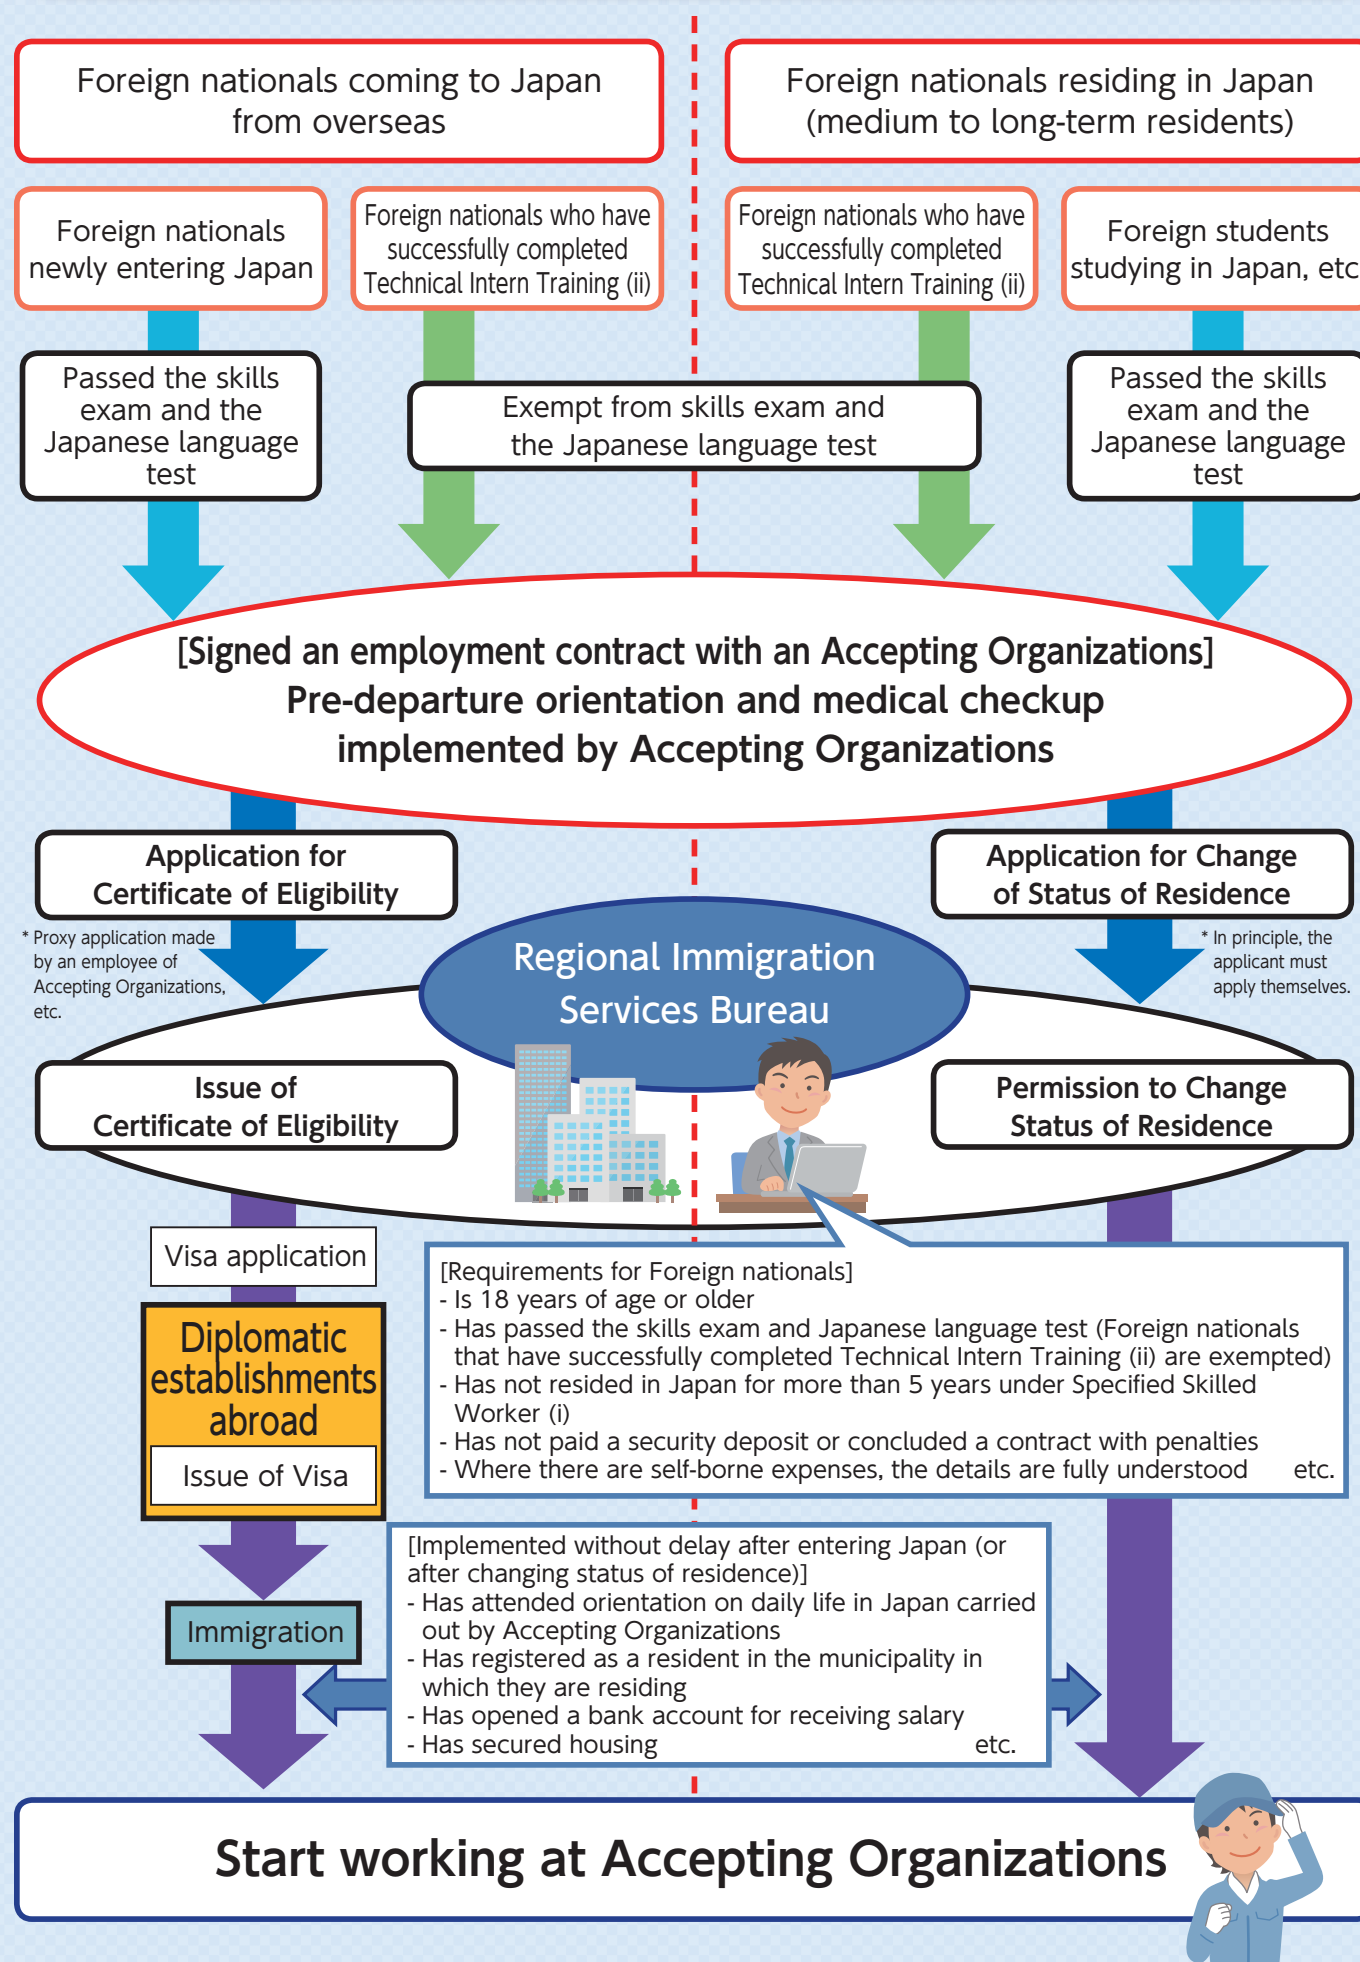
Foreign nationals coming to Japan from overseas

Foreign nationals residing in Japan (medium to long-term residents)

Foreign nationals newly entering Japan

Foreign nationals who have successfully completed Technical Intern Training (ii)

Foreign nationals who have successfully completed Technical Intern Training (ii)

Foreign students studying in Japan, etc

Passed the skills exam and the Japanese language test

Exempt from skills exam and the Japanese language test

Passed the skills exam and the Japanese language test

[Signed an employment contract with an Accepting Organizations]
Pre-departure orientation and medical checkup implemented by Accepting Organizations

Application for Certificate of Eligibility

* Proxy application made by an employee of Accepting Organizations, etc.

Application for Change of Status of Residence

* In principle, the applicant must apply themselves.

Regional Immigration Services Bureau

Issue of Certificate of Eligibility

Permission to Change Status of Residence

Visa application

Diplomatic establishments abroad

Issue of Visa

[Requirements for Foreign nationals]
- Is 18 years of age or older
- Has passed the skills exam and Japanese language test (Foreign nationals that have successfully completed Technical Intern Training (ii) are exempted)
- Has not resided in Japan for more than 5 years under Specified Skilled Worker (i)
- Has not paid a security deposit or concluded a contract with penalties
- Where there are self-borne expenses, the details are fully understood etc.

Immigration

[Implemented without delay after entering Japan (or after changing status of residence)]
- Has attended orientation on daily life in Japan carried out by Accepting Organizations
- Has registered as a resident in the municipality in which they are residing
- Has opened a bank account for receiving salary
- Has secured housing etc.

Start working at Accepting Organizations